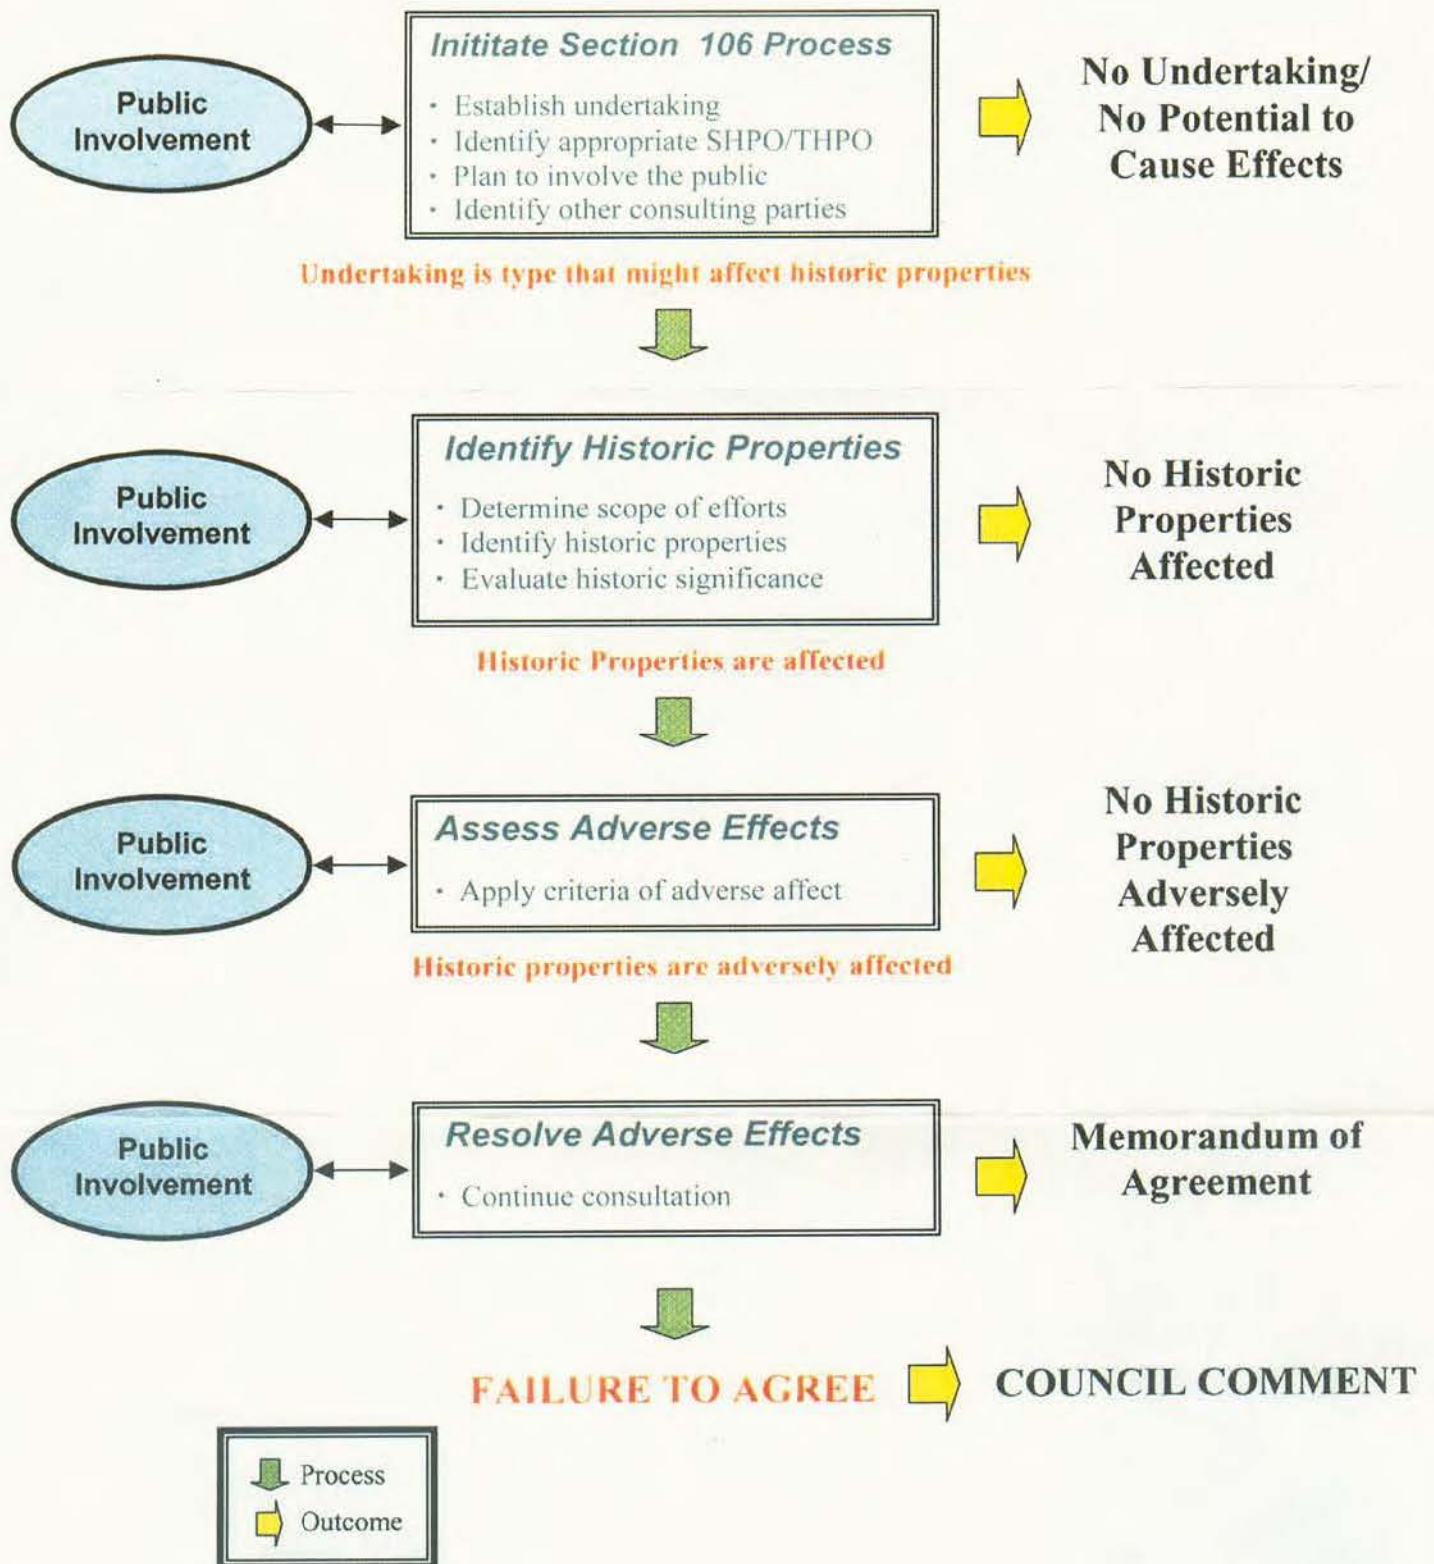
Public Involvement

Inititate Section 106 Process

- Establish undertaking
- Identify appropriate SHPO/THPO
- Plan to involve the public
- Identify other consulting parties

No Undertaking/ No Potential to Cause Effects

Undertaking is type that might affect historic properties

Public Involvement

Identify Historic Properties

- Determine scope of efforts
- Identify historic properties
- Evaluate historic significance

No Historic Properties Affected

Historic Properties are affected

Public Involvement

Assess Adverse Effects

- Apply criteria of adverse affect

No Historic Properties Adversely Affected

Historic properties are adversely affected

Public Involvement

Resolve Adverse Effects

- Continue consultation

Memorandum of Agreement

FAILURE TO AGREE

COUNCIL COMMENT

Process
Outcome